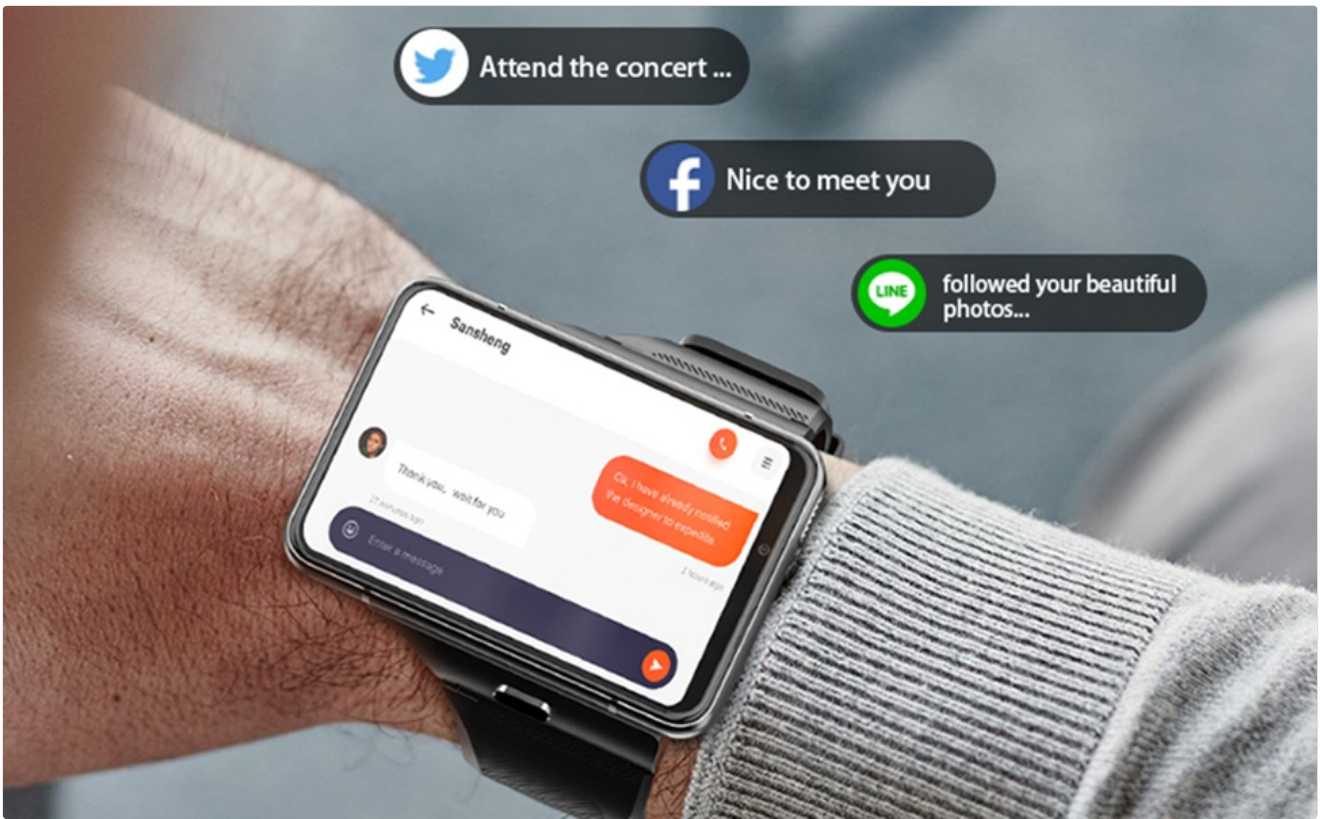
Attend the concert ...

Nice to meet you

LINE

followed your beautiful photos...

Sansheng

Thank you, wait for you

27 minutes ago

Ok, I have already notified the designer to expedite

2 hours ago

Enter a message